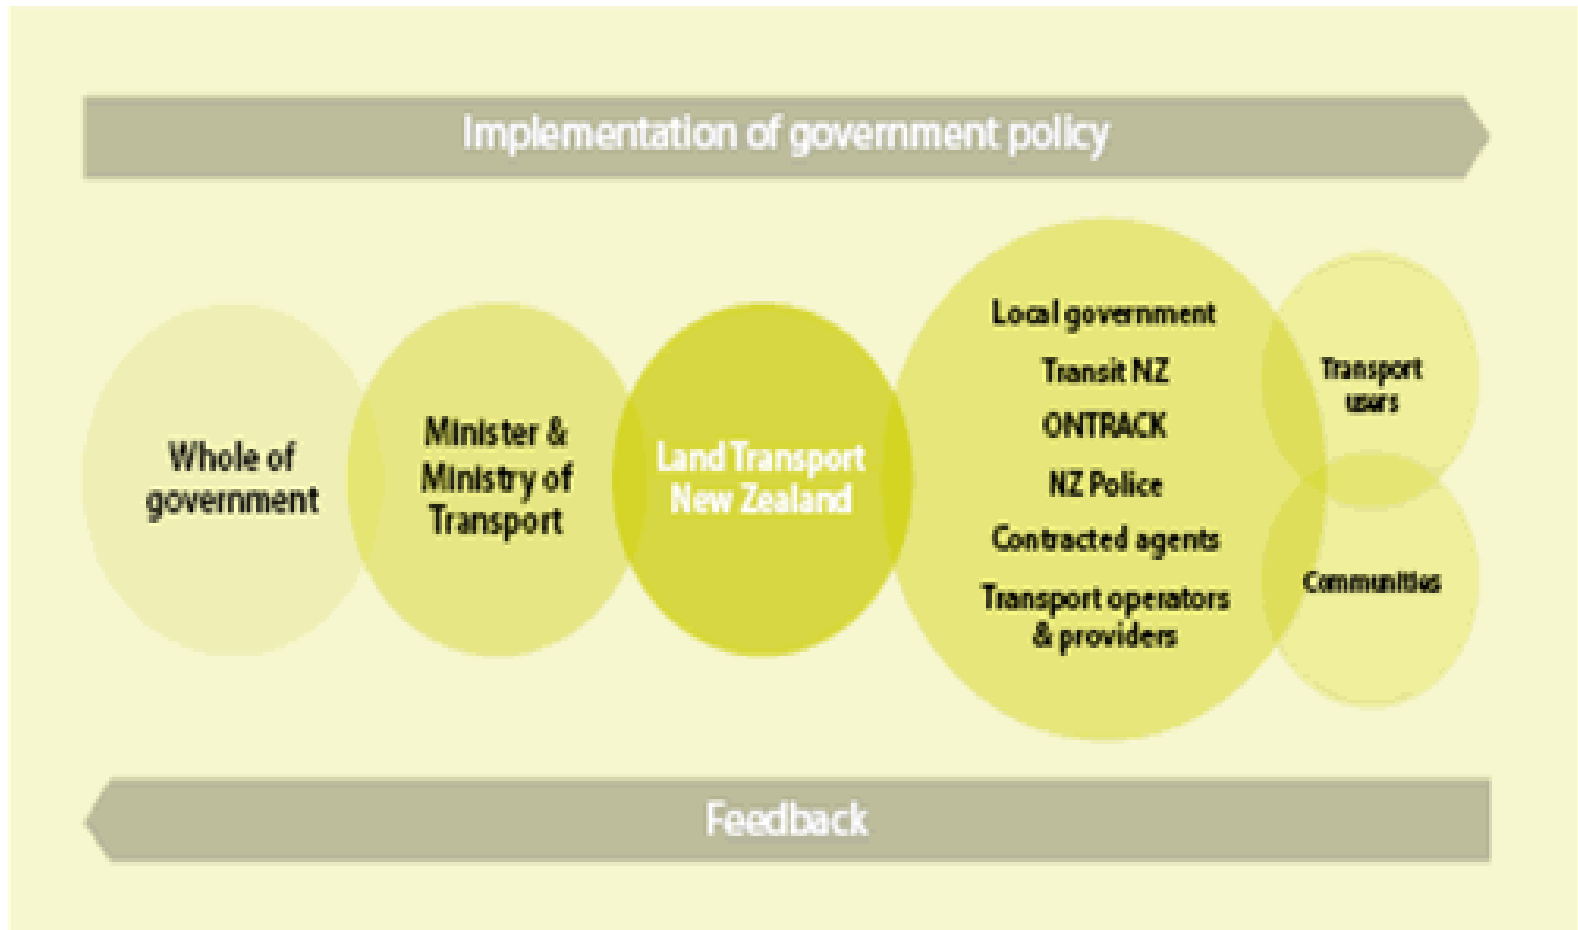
Implementation of government policy

Whole of government

Minister & Ministry of Transport

Land Transport New Zealand

Local government
Transit NZ
ONTRACK
NZ Police
Contracted agents
Transport operators & providers

Transport users

Communities

Feedback